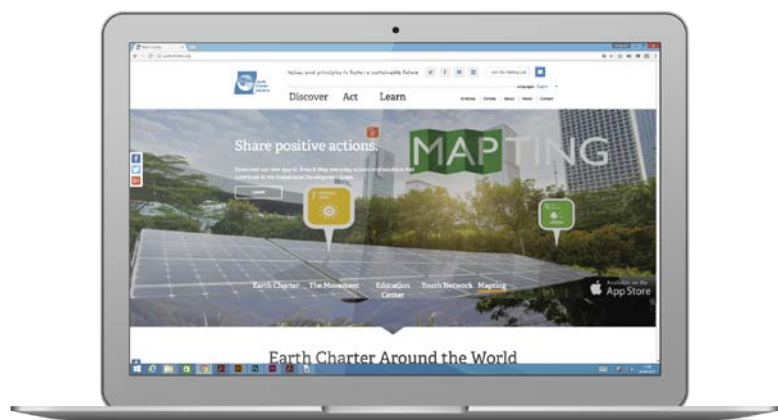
Values and principles to foster a sustainable future

Join Our Mailing List

Discover Act Learn

Share positive actions.

Download our new app to Snap & Map everyday actions and ideas that contribute to the Sustainable Development Goals.

Learn

MAPTING

Earth Charter The Movement Education Center Youth Network Mapting

Available on the App Store

Earth Charter Around the World